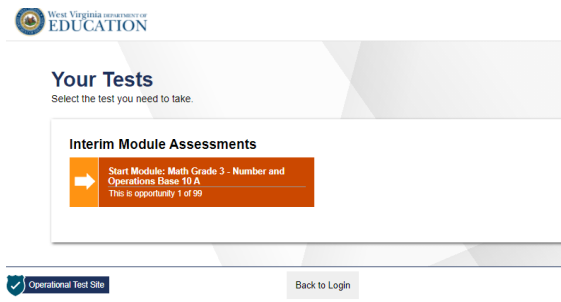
West Virginia DEPARTMENT OF EDUCATION

Your Tests
Select the test you need to take.

Interim Module Assessments

Start Module: Math Grade 3 - Number and Operations Base 10 A
This is opportunity 1 of 99

Operational Test Site

Back to Login